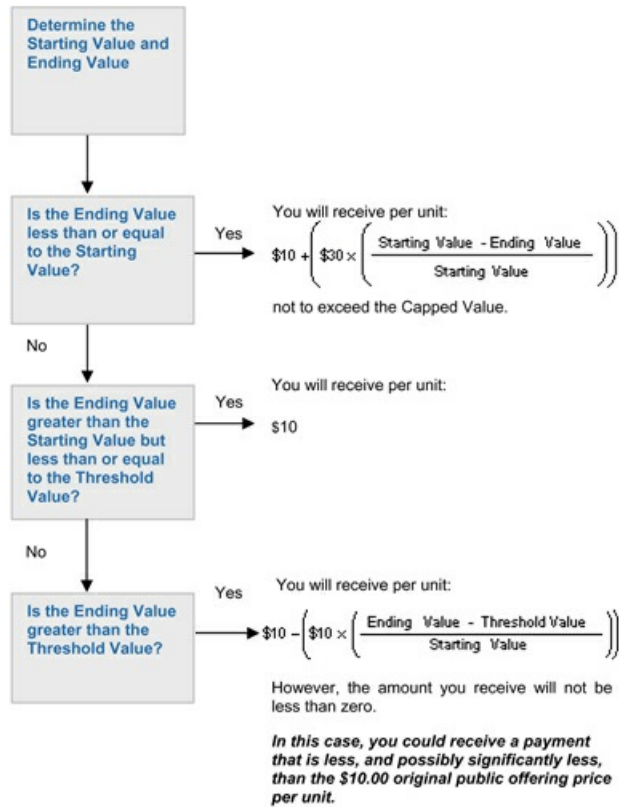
Determine the Starting Value and Ending Value

Is the Ending Value less than or equal to the Starting Value?

Yes

You will receive per unit:

$\$10 + \left(\$30 \times \left(\frac{\text{Starting Value} - \text{Ending Value}}{\text{Starting Value}}\right)\right)$

not to exceed the Capped Value.

No

Is the Ending Value greater than the Starting Value but less than or equal to the Threshold Value?

Yes

You will receive per unit:

$10

No

Is the Ending Value greater than the Threshold Value?

Yes

You will receive per unit:

$\$10 - \left(\$10 \times \left(\frac{\text{Ending Value} - \text{Threshold Value}}{\text{Starting Value}}\right)\right)$

However, the amount you receive will not be less than zero.

In this case, you could receive a payment that is less, and possibly significantly less, than the $10.00 original public offering price per unit.